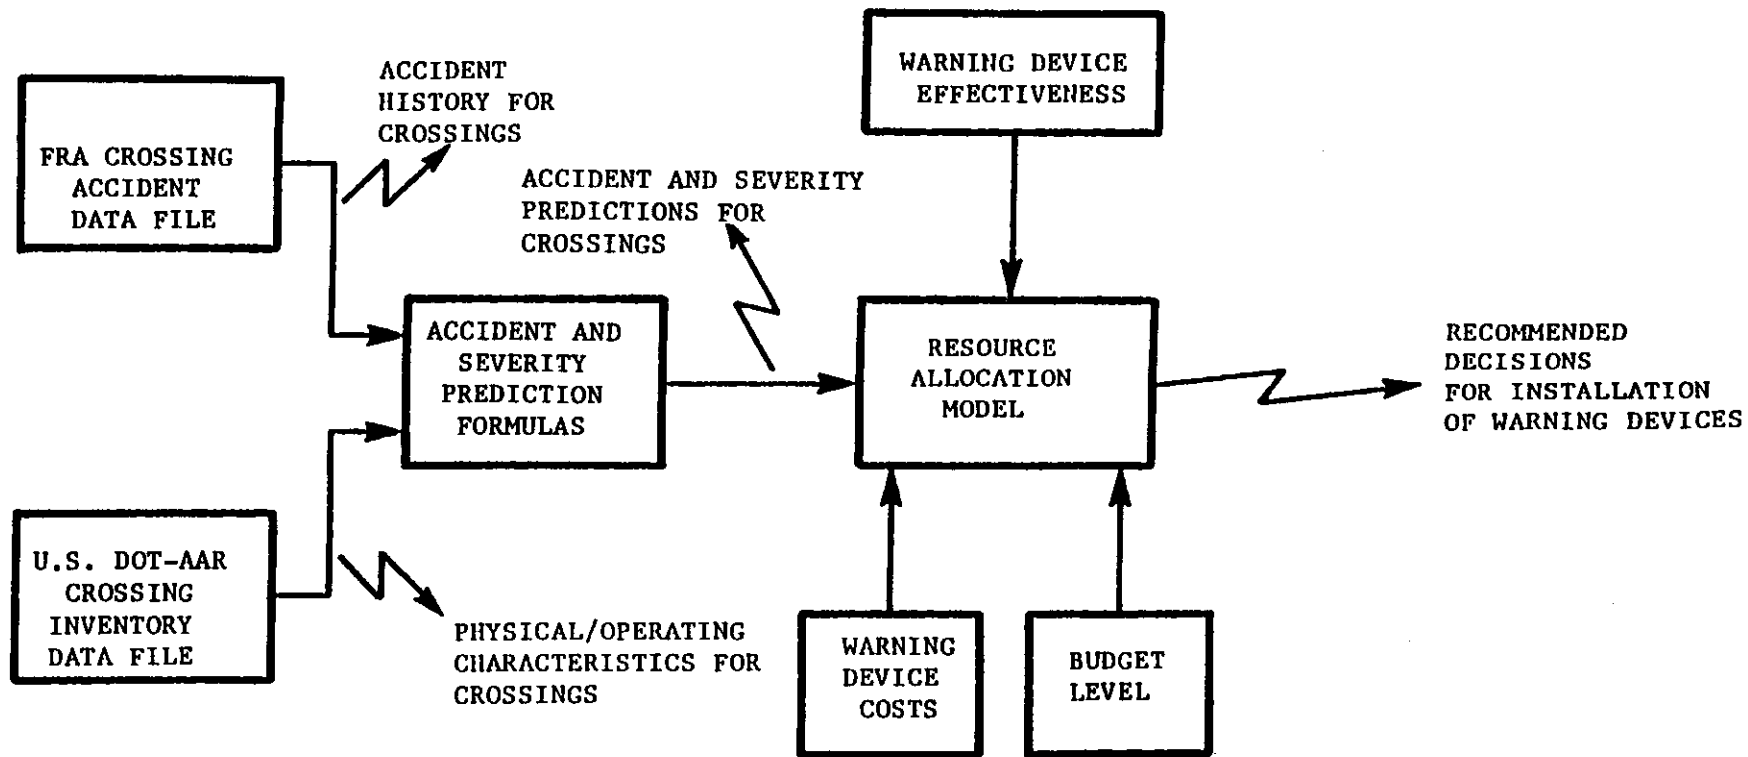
FRA CROSSING ACCIDENT DATA FILE

ACCIDENT HISTORY FOR CROSSINGS

ACCIDENT AND SEVERITY PREDICTIONS FOR CROSSINGS

WARNING DEVICE EFFECTIVENESS

ACCIDENT AND SEVERITY PREDICTION FORMULAS

RESOURCE ALLOCATION MODEL

RECOMMENDED DECISIONS FOR INSTALLATION OF WARNING DEVICES

U.S. DOT-AAR CROSSING INVENTORY DATA FILE

PHYSICAL/OPERATING CHARACTERISTICS FOR CROSSINGS

WARNING DEVICE COSTS

BUDGET LEVEL